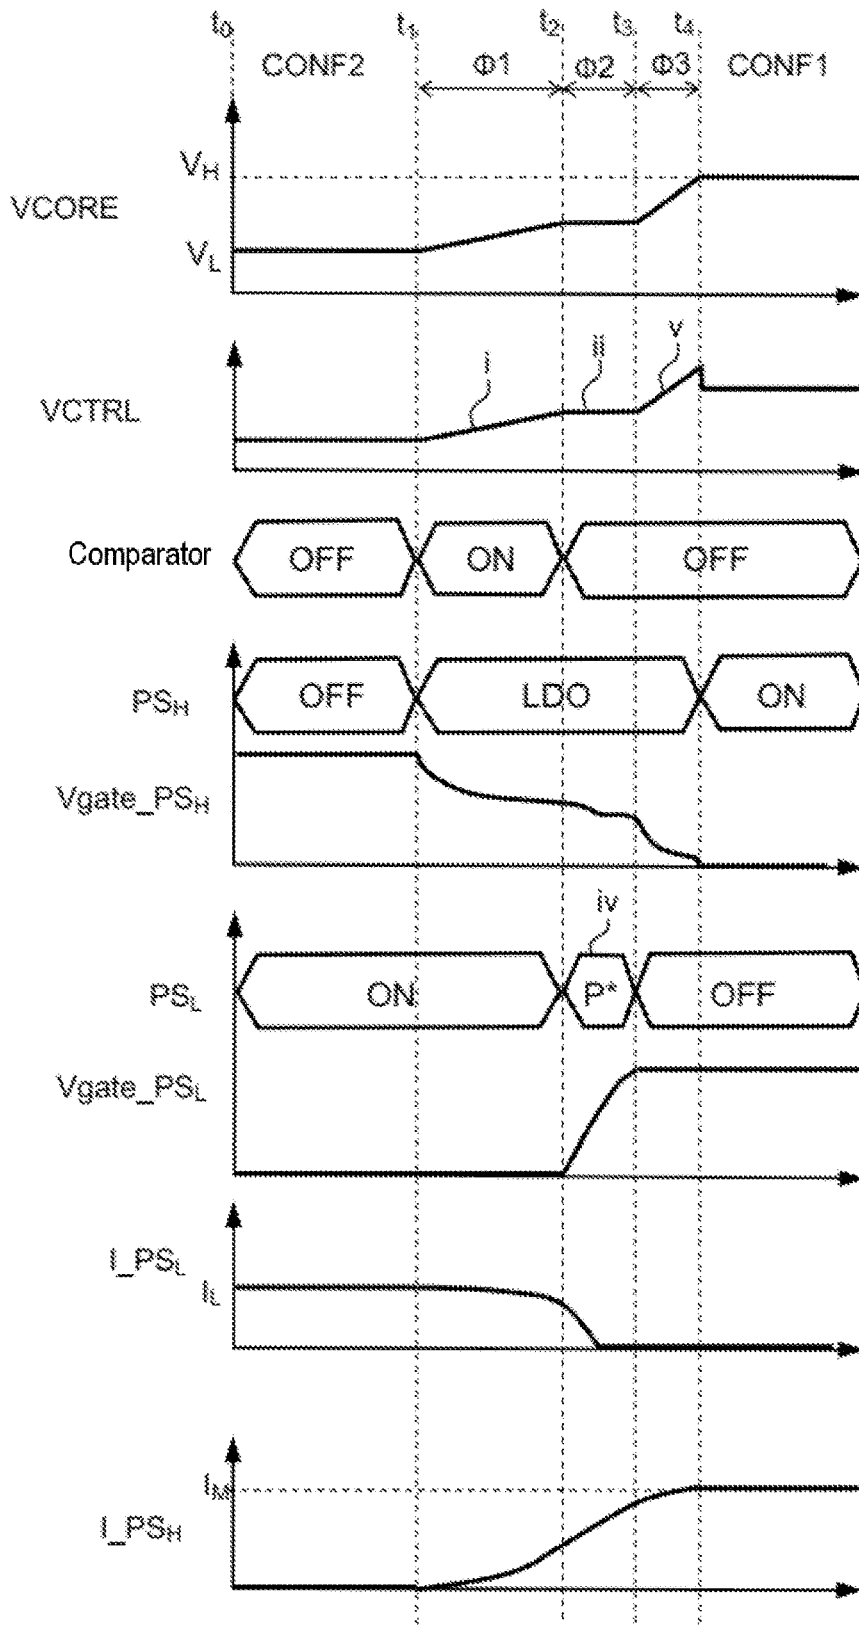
$t_0$ $t_1$ $t_2$ $t_3$ $t_4$

CONF2 Φ1 Φ2 Φ3 CONF1

VCORE $V_H$ $V_L$

VCTRL i ii v

Comparator OFF ON OFF

$PS_H$ OFF LDO ON

Vgate_$PS_H$

iv

$PS_L$ ON P* OFF

Vgate_$PS_L$

I_$PS_L$ $I_L$

I_$PS_H$ $I_M$